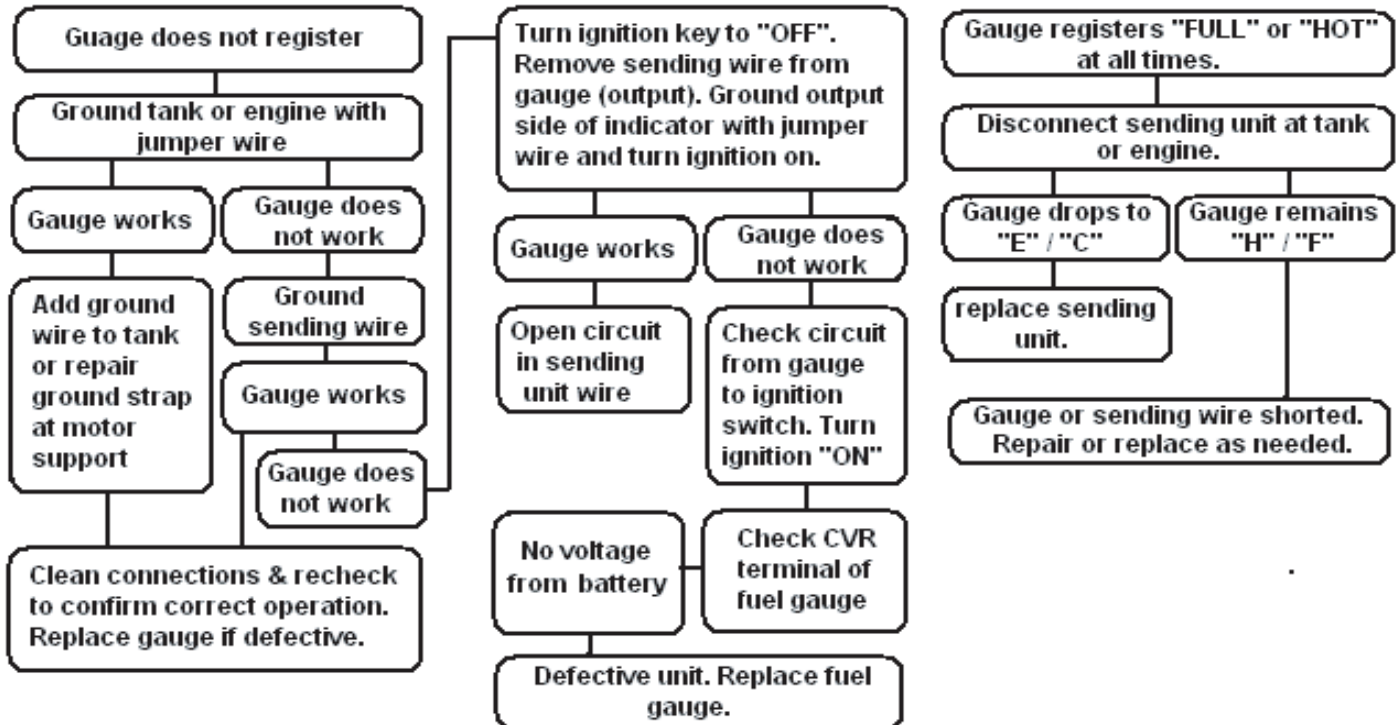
Guage does not register

Ground tank or engine with jumper wire

Gauge works

Gauge does not work

Add ground wire to tank or repair ground strap at motor support

Ground sending wire

Gauge works

Gauge does not work

Clean connections & recheck to confirm correct operation. Replace gauge if defective.

Turn ignition key to "OFF". Remove sending wire from gauge (output). Ground output side of indicator with jumper wire and turn ignition on.

Gauge works

Gauge does not work

Open circuit in sending unit wire

Check circuit from gauge to ignition switch. Turn ignition "ON"

No voltage from battery

Check CVR terminal of fuel gauge

Defective unit. Replace fuel gauge.

Gauge registers "FULL" or "HOT" at all times.

Disconnect sending unit at tank or engine.

Gauge drops to "E" / "C"

Gauge remains "H" / "F"

replace sending unit.

Gauge or sending wire shorted. Repair or replace as needed.